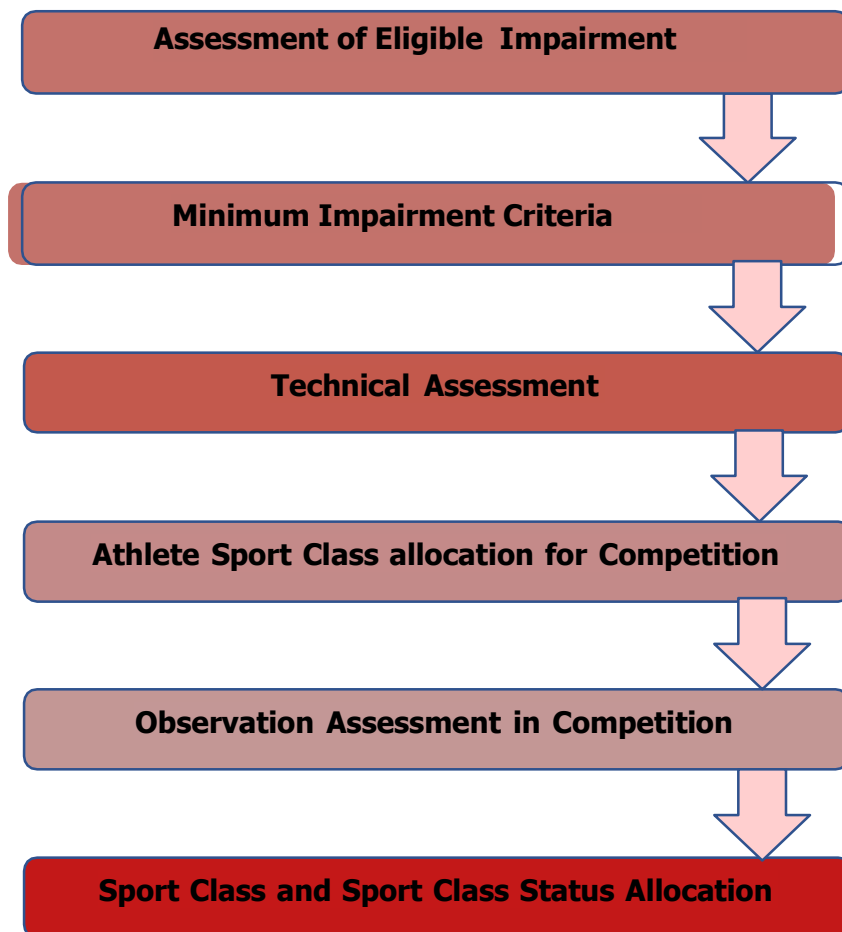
Assessment of Eligible Impairment

Minimum Impairment Criteria

Technical Assessment

Athlete Sport Class allocation for Competition

Observation Assessment in Competition

Sport Class and Sport Class Status Allocation